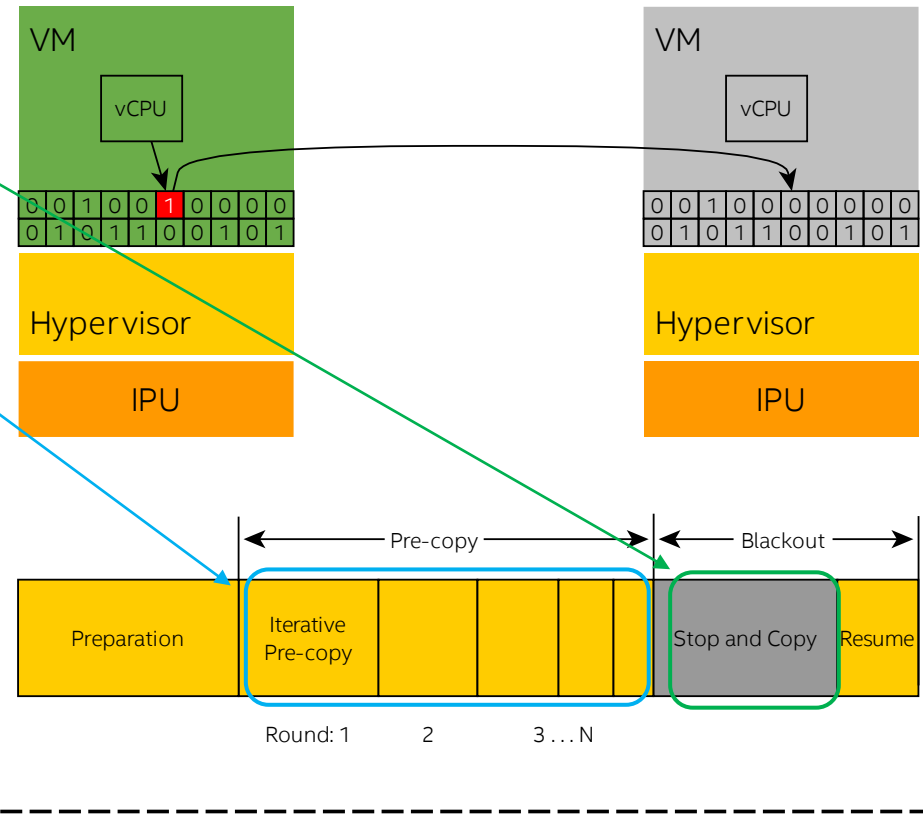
VM

vCPU

| 0 | 0 | 1 | 0 | 0 | 1 | 0 | 0 | 0 | 0 |
|---|---|---|---|---|---|---|---|---|---|
| 0 | 1 | 0 | 1 | 1 | 0 | 0 | 1 | 0 | 1 |

Hypervisor

IPU

VM

vCPU

| 0 | 0 | 1 | 0 | 0 | 0 | 0 | 0 | 0 | 0 | 0 |
|---|---|---|---|---|---|---|---|---|---|---|
| 0 | 1 | 0 | 1 | 1 | 0 | 0 | 1 | 0 | 1 | 1 |

Hypervisor

IPU

Pre-copy

Blackout

Preparation

Iterative Pre-copy

Stop and Copy

Resume

Round: 1

2

3 . . . N